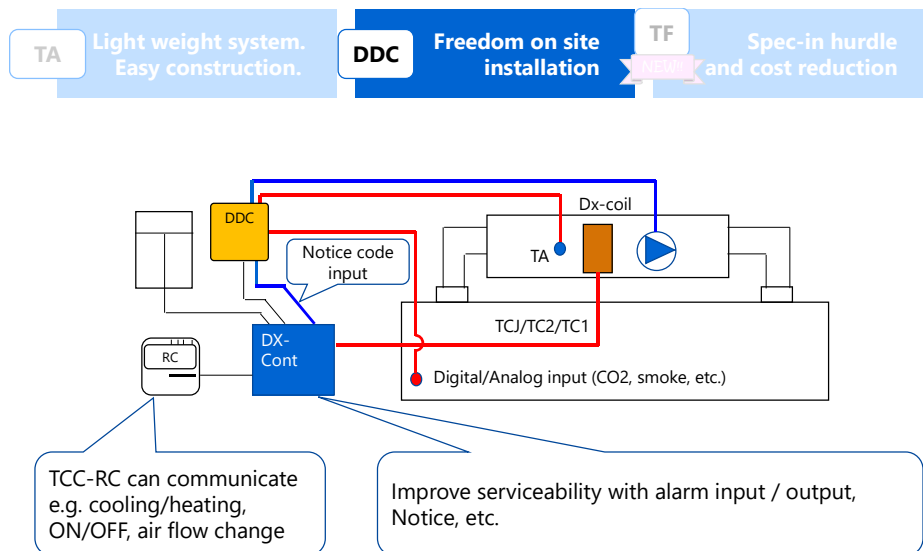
TA Light weight system. Easy construction.

DDC Freedom on site installation

TF NEW Spec-in hurdle and cost reduction

DDC

Dx-coil

Notice code input

TA

TCJ/TC2/TC1

RC

DX-Cont

Digital/Analog input (CO2, smoke, etc.)

TCC-RC can communicate e.g. cooling/heating, ON/OFF, air flow change

Improve serviceability with alarm input / output, Notice, etc.